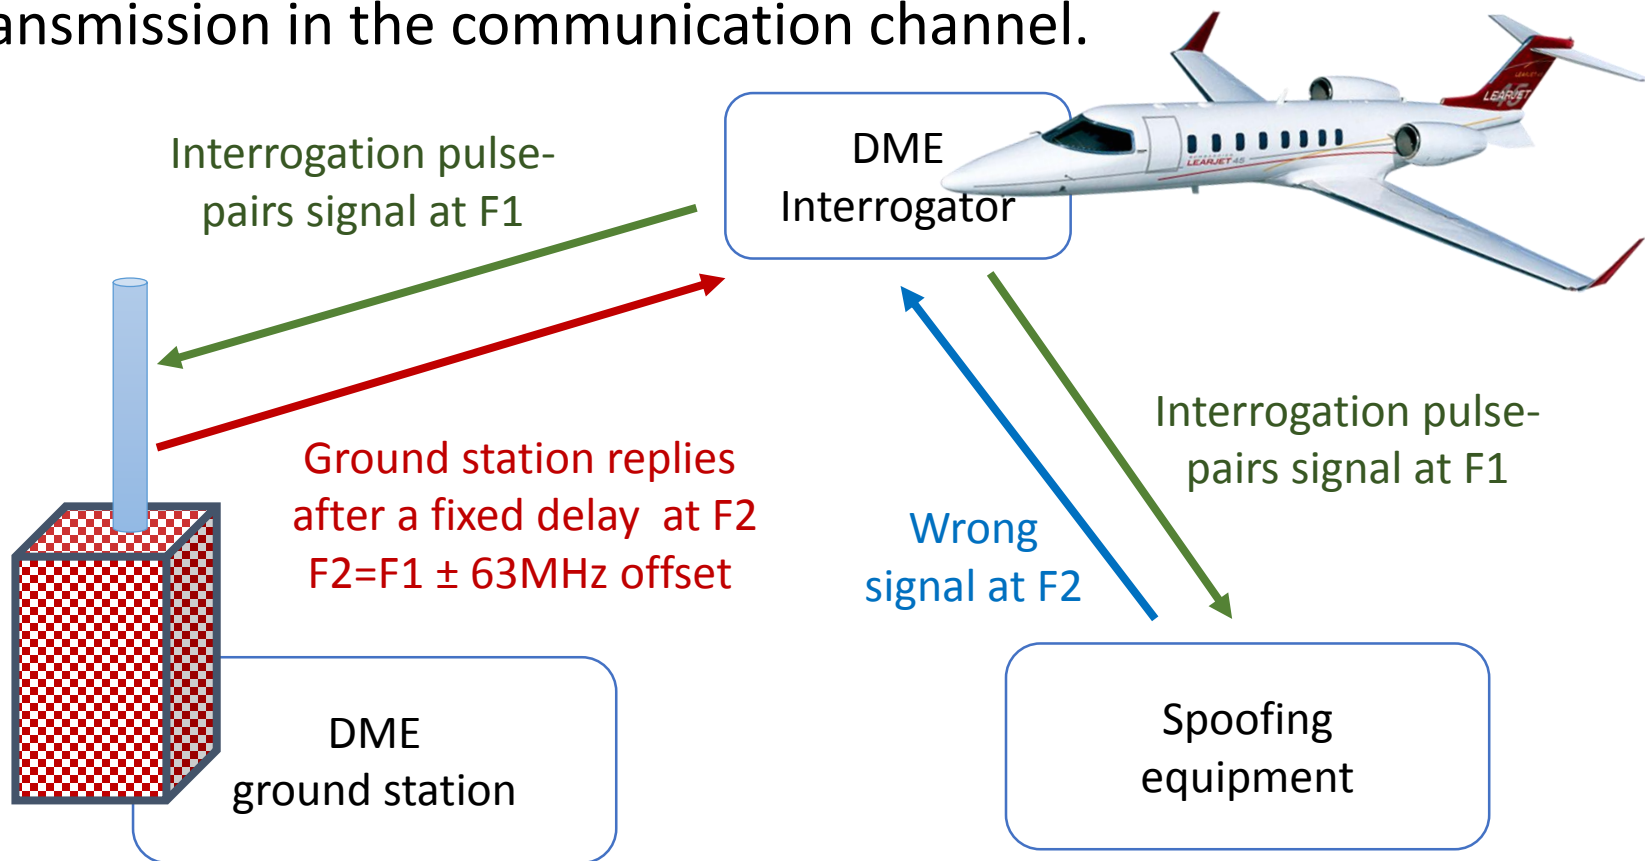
ansmission in the communication channel.

DME Interrogator

Interrogation pulse-pairs signal at F1

Ground station replies after a fixed delay at F2 F2=F1 ± 63MHz offset

Wrong signal at F2

Interrogation pulse-pairs signal at F1

DME ground station

Spoofing equipment

LEARJET